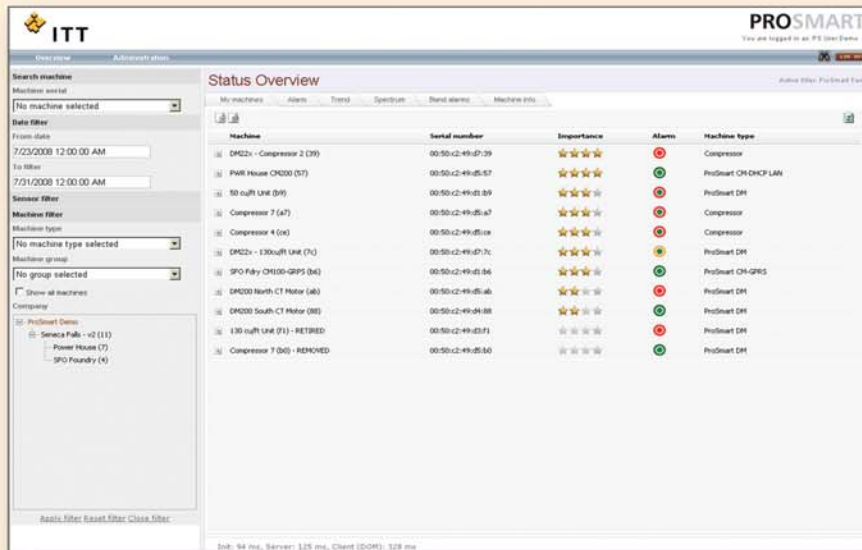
ITT

PROSMART
You are logged in as PS UserDemo

Overview Administration

Search machine
Machine serial
No machine selected
Date filter
From date
7/23/2008 12:00:00 AM
To filter
7/31/2008 12:00:00 AM
Sensor filter
Machine filter
Machine type
No machine type selected
Machine group
No group selected
Show all machines
Company
ProSmart Demo
Seneca Falls - v2 (11)
Power House (7)
SFO Foundry (4)

Apply filter Reset filter Close filter

Status Overview

Active filter: ProSmart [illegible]

My machines Alarm Trend Spectrum Band alarms Machine info

| Machine | Serial number | Importance | Alarm | Machine type |
|---|---|---|---|---|
| DM22x - Compressor 2 (39) | 00:50:c2:49:d7:39 | | | Compressor |
| PWR House CM200 (57) | 00:50:c2:49:d5:57 | | | ProSmart CM-DHCP LAN |
| 50 cu/ft Unit (b9) | 00:50:c2:49:d1:b9 | | | ProSmart DM |
| Compressor 7 (a7) | 00:50:c2:49:d5:a7 | | | Compressor |
| Compressor 4 (ce) | 00:50:c2:49:d5:ce | | | Compressor |
| DM22x - 130cu/ft Unit (7c) | 00:50:c2:49:d7:7c | | | ProSmart DM |
| SFO Fdry CM100-GRPS (b6) | 00:50:c2:49:d1:b6 | | | ProSmart CM-GPRS |
| DM200 North CT Motor (ab) | 00:50:c2:49:d5:ab | | | ProSmart DM |
| DM200 South CT Motor (88) | 00:50:c2:49:d4:88 | | | ProSmart DM |
| 130 cu/ft Unit (f1) - RETIRED | 00:50:c2:49:d3:f1 | | | ProSmart DM |
| Compressor 7 (b0) - REMOVED | 00:50:c2:49:d5:b0 | | | ProSmart DM |

Init: 94 ms. Server: 125 ms. Client (DOM): 328 ms